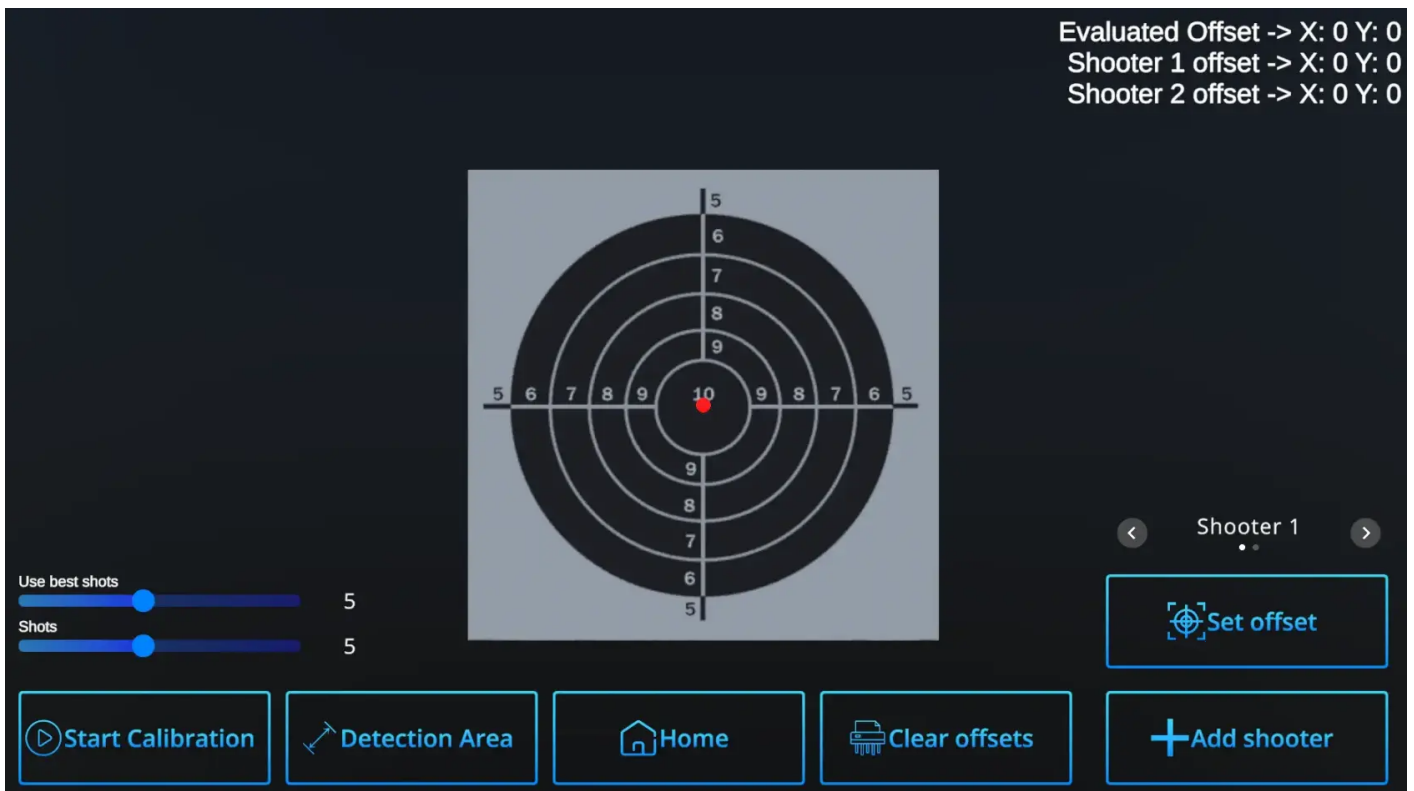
Evaluated Offset -> X: 0 Y: 0
Shooter 1 offset -> X: 0 Y: 0
Shooter 2 offset -> X: 0 Y: 0

5
6
7
8
9
5 6 7 8 9 10 9 8 7 6 5
9
8
7
6
5

Shooter 1

Use best shots
5
Shots
5

Set offset

Start Calibration
Detection Area
Home
Clear offsets
Add shooter